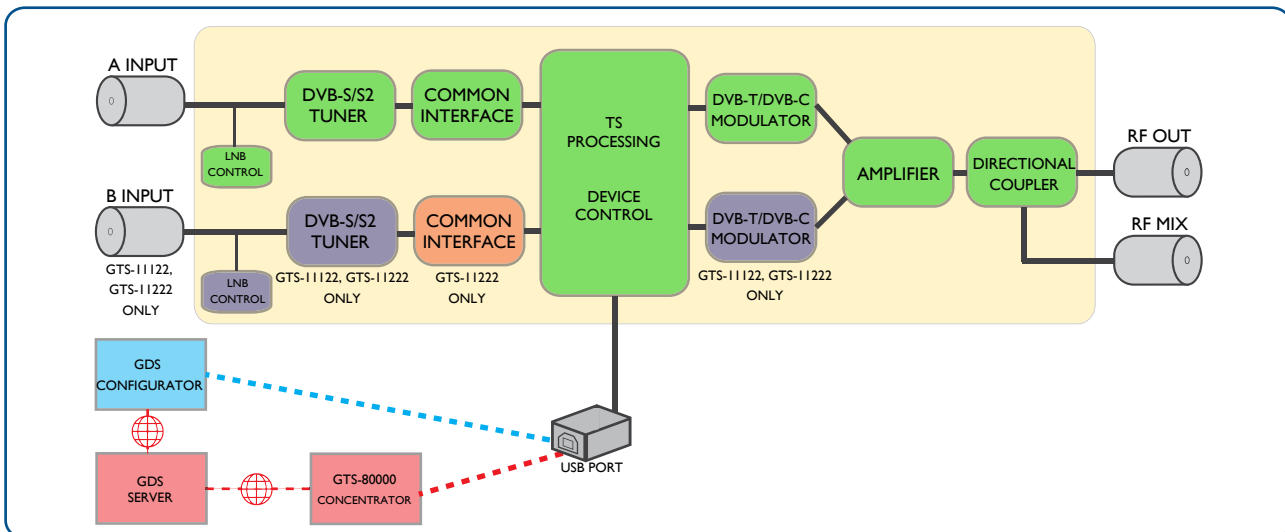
A INPUT

DVB-S/S2 TUNER

COMMON INTERFACE

TS PROCESSING

DEVICE CONTROL

DVB-T/DVB-C MODULATOR

LNB CONTROL

B INPUT

DVB-S/S2 TUNER

COMMON INTERFACE

DVB-T/DVB-C MODULATOR

AMPLIFIER

DIRECTIONAL COUPLER

RF OUT

RF MIX

GTS-11122, GTS-11222 ONLY

LNB CONTROL

GTS-11122, GTS-11222 ONLY

GTS-11222 ONLY

GTS-11122, GTS-11222 ONLY

GDS CONFIGURATOR

GDS SERVER

GTS-80000 CONCENTRATOR

USB PORT